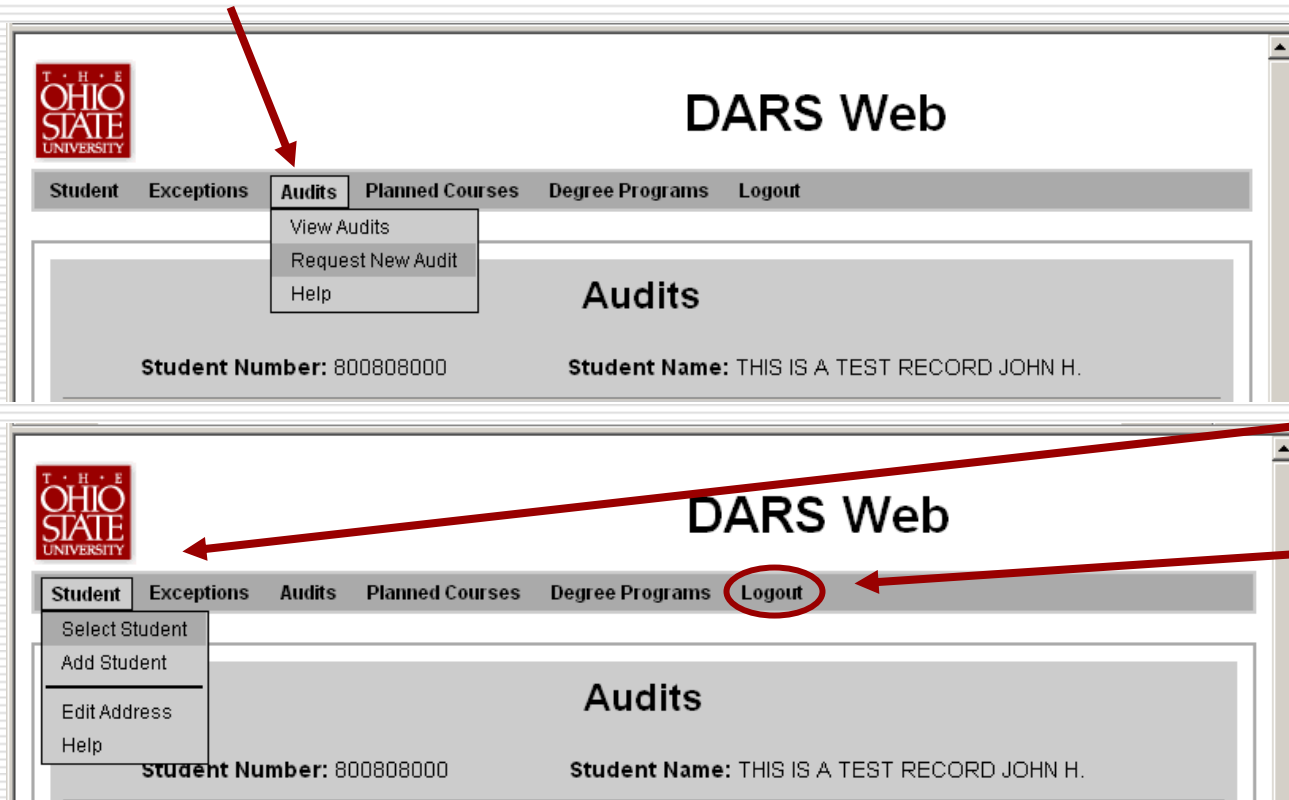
THE OHIO STATE UNIVERSITY

DARS Web

Student Exceptions Audits Planned Courses Degree Programs Logout

View Audits
Request New Audit
Help

Audits

Student Number: 800808000 Student Name: THIS IS A TEST RECORD JOHN H.

THE OHIO STATE UNIVERSITY

DARS Web

Student Exceptions Audits Planned Courses Degree Programs Logout

Select Student
Add Student
Edit Address
Help

Audits

Student Number: 800808000 Student Name: THIS IS A TEST RECORD JOHN H.